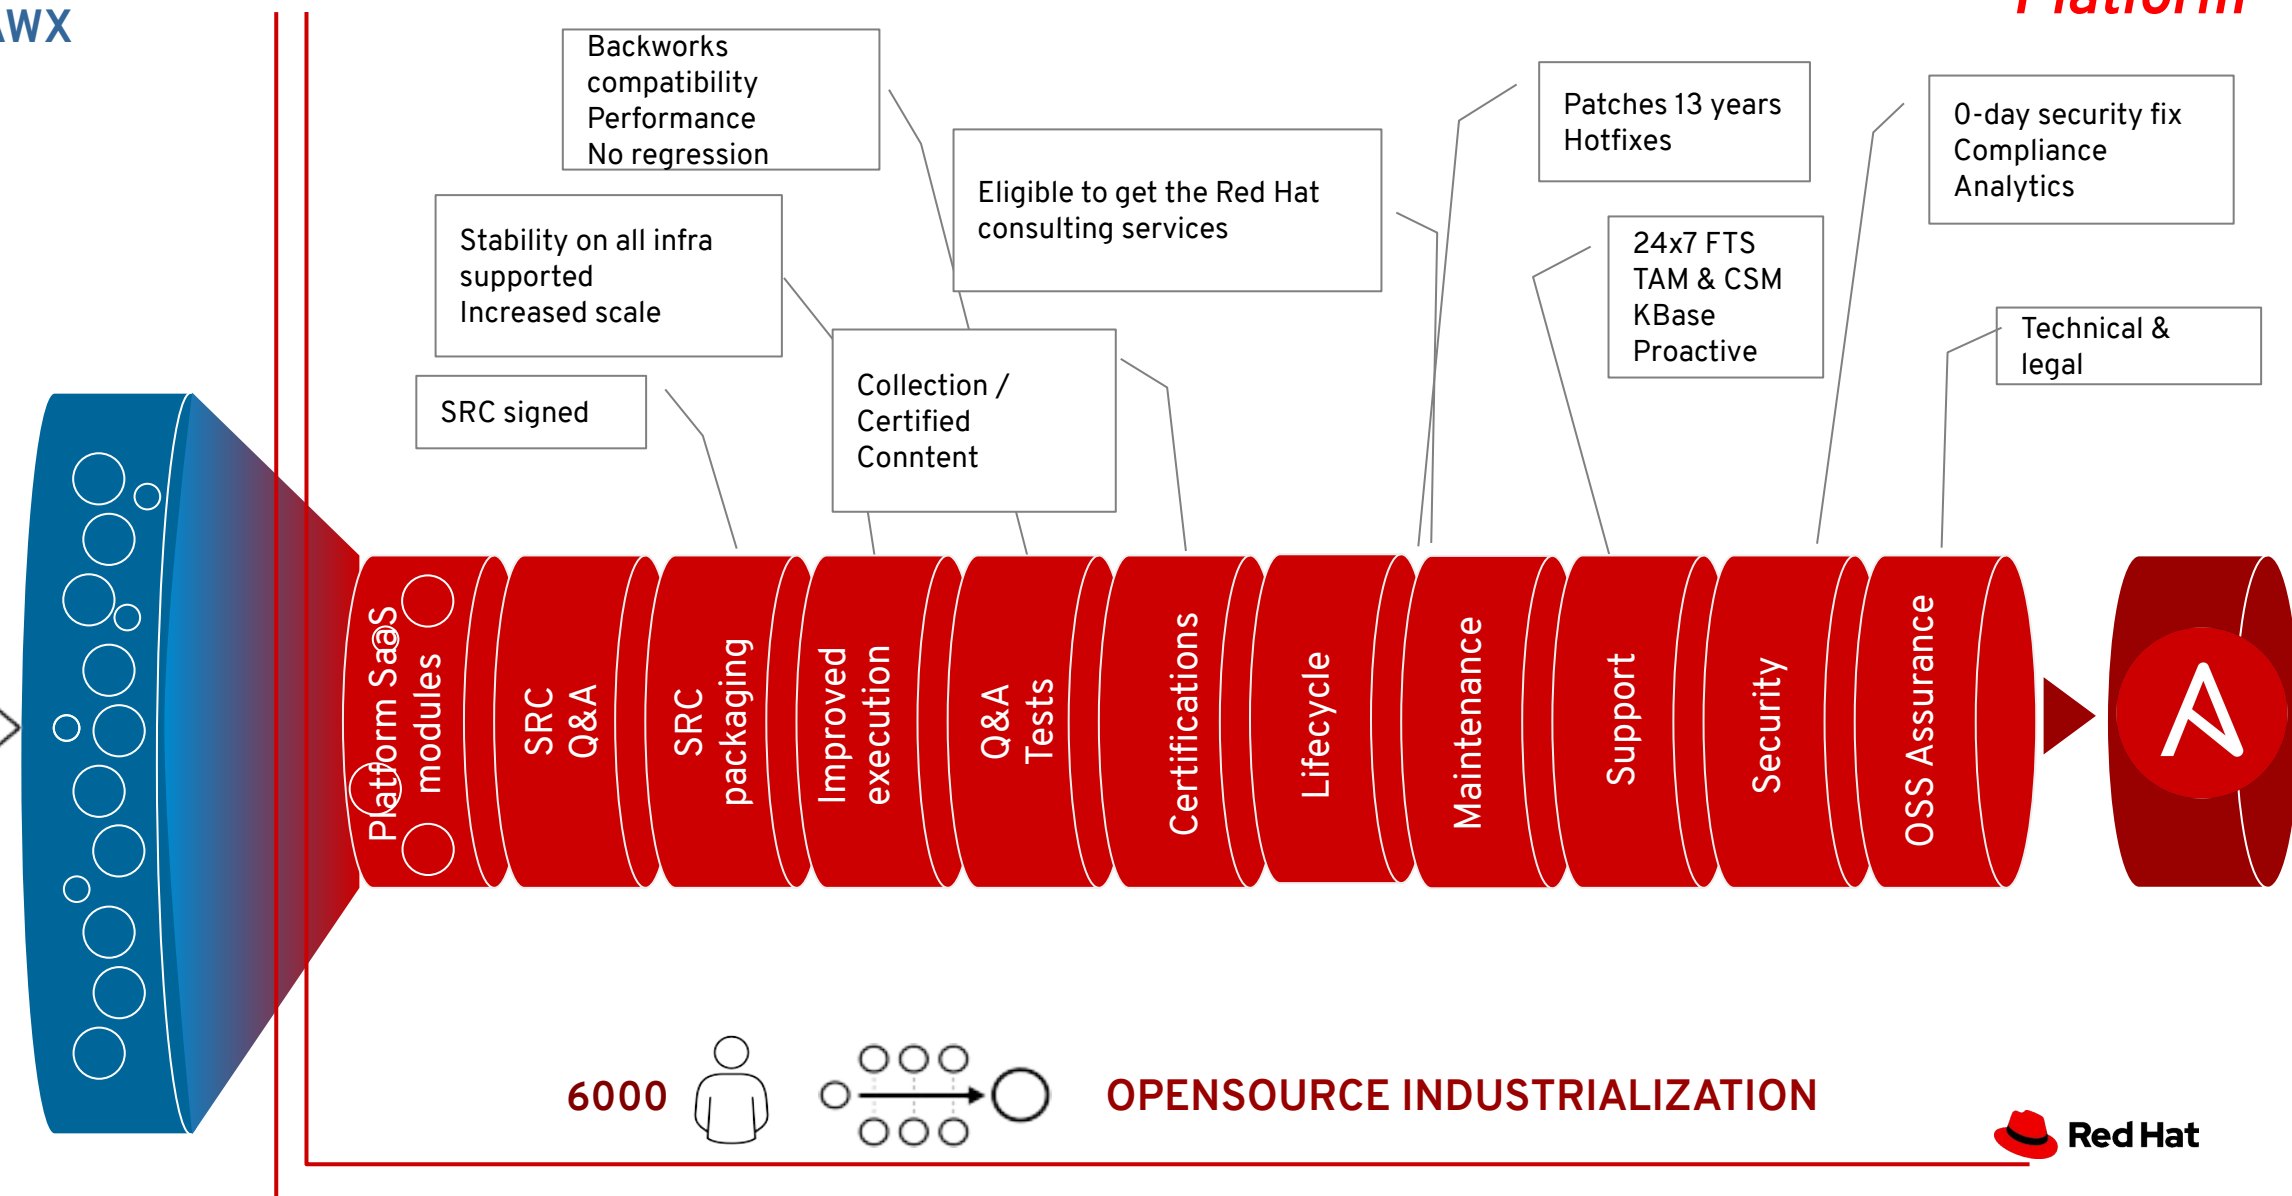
AWX

Platform

Backworks compatibility
Performance
No regression

Stability on all infra supported
Increased scale

SRC signed

Eligible to get the Red Hat consulting services

Collection / Certified Conntent

Patches 13 years
Hotfixes

24x7 FTS
TAM & CSM
KBase
Proactive

0-day security fix
Compliance
Analytics

Technical & legal

Platform SaaS modules

SRC Q&A

SRC packaging

Improved execution

Q&A Tests

Certifications

Lifecycle

Maintenance

Support

Security

OSS Assurance

6000

OPENSOURCE INDUSTRIALIZATION

Red Hat